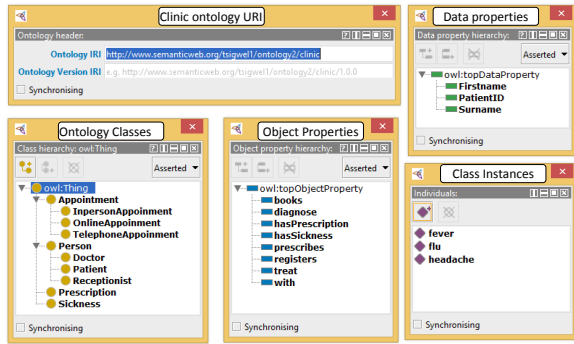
Clinic ontology URI

Ontology header:

Ontology IRI http://www.semanticweb.org/tsigwel1/ontology2/clinic

Ontology Version IRI e.g. http://www.semanticweb.org/tsigwel1/ontology2/clinic/1.0.0

Synchronising

Data properties

Data property hierarchy:

Asserted

owl:topDataProperty
Firstname
PatientID
Surname

Synchronising

Ontology Classes

Class hierarchy: owl:Thing

Asserted

owl:Thing
Appointment
InpersonAppoinment
OnlineAppoinment
TelephoneAppoinment
Person
Doctor
Patient
Receptionist
Prescription
Sickness

Synchronising

Object Properties

Object property hierarchy:

Asserted

owl:topObjectProperty
books
diagnose
hasPrescription
hasSickness
prescribes
registers
treat
with

Synchronising

Class Instances

Individuals:

fever
flu
headache

Synchronising